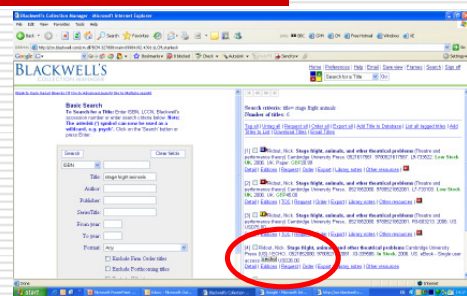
Blackwell's Collection Manager - Microsoft Internet Explorer

File Edit View Favorites Tools Help

Back

Google

BLACKWELL'S

Home | Preferences | Help | Email | Save view | Parties | Search | Log off

Search in a Title

Basic Search

To Search for a Title: Enter ISBN, LCCN, Blackwell's accession number or enter search criteria below. Note: The asterisk (*) symbol can now be used as a wildcard, e.g. psych*. Click on the 'Search' button or press Enter.

Search

Clear fields

ISBN

Title stage fright animals

Author

Publisher

Series/Title

From year

To year

Format Any

Exclude Firm Order titles

Exclude Forthcoming titles

Search criteria: title: stage fright animals
Number of titles: 6

[1] Ridout, Nick. Stage fright, animals, and other theatrical problems (Theatre and performance theory) Cambridge University Press. 2006. UK. Paper. Low Stock

Details | Editions | Request | Order | Export | Library notes | Other resources

[2] Ridout, Nick. Stage fright, animals, and other theatrical problems (Theatre and performance theory) Cambridge University Press. 2006. UK. Cloth. Low Stock

Details | Editions | TOC | Request | Order | Export | Library notes | Other resources

[3] Ridout, Nick. Stage fright, animals, and other theatrical problems Cambridge University Press. 2006. US.

Details | Editions | Request | Order | Export | Library notes | Other resources

[4] Ridout, Nick. Stage fright, animals, and other theatrical problems Cambridge University Press. 2006. In Stock. 2006. US. eBook - Single user access

Details | Editions | Request | Order | Export | Library notes | Other resources

Start